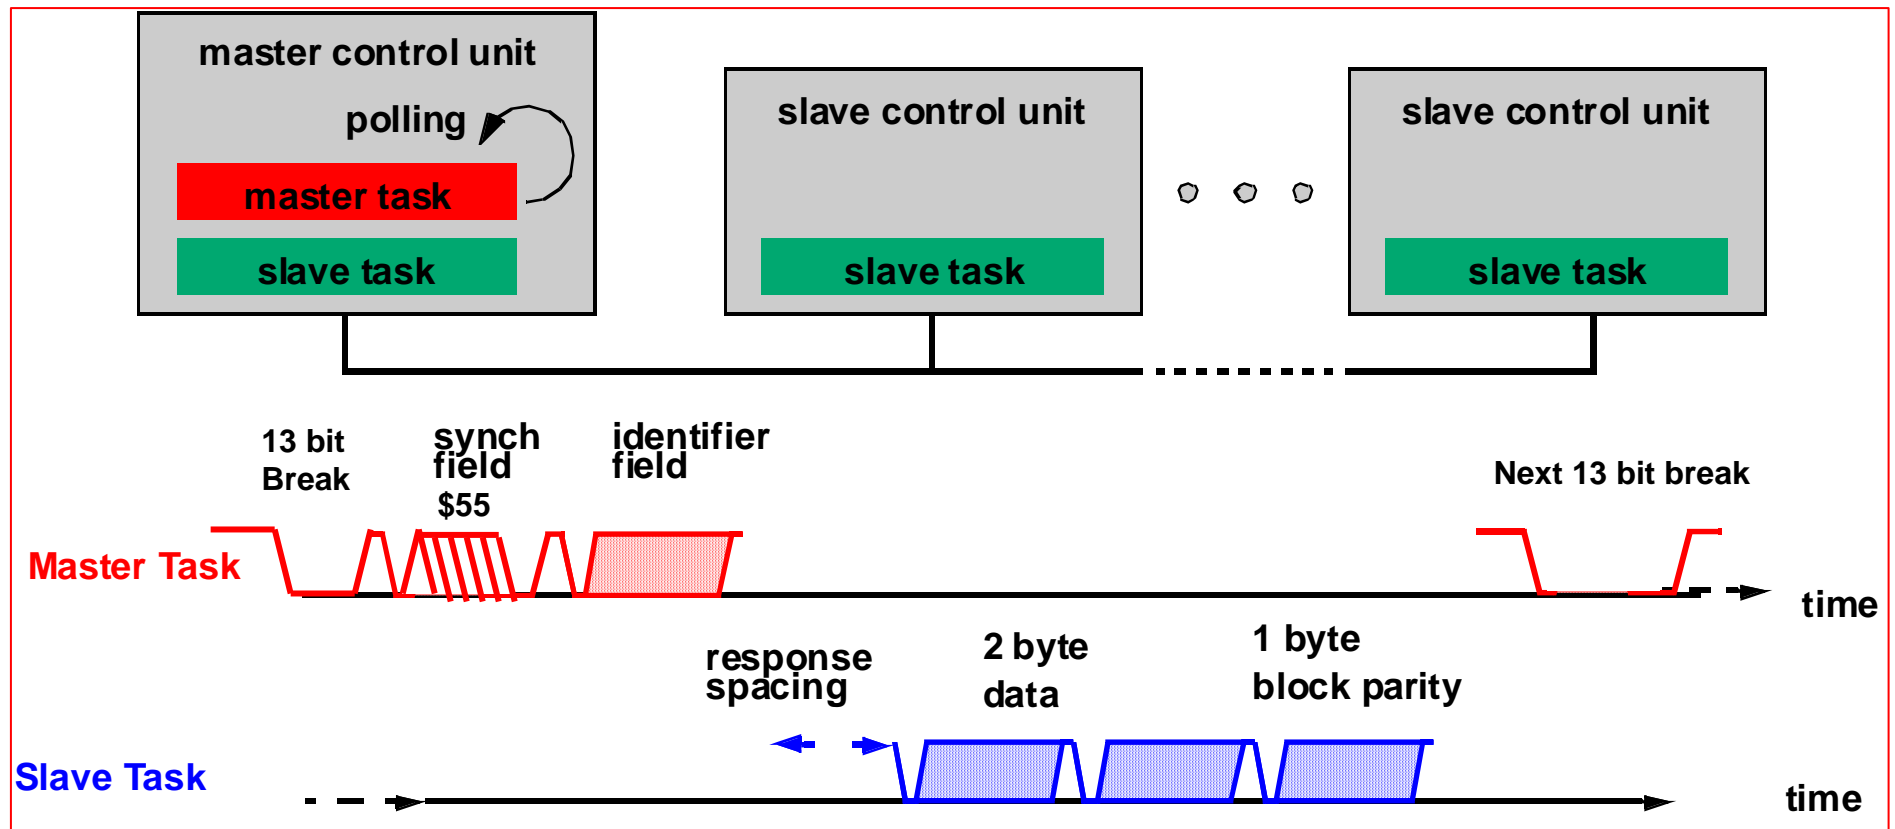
master control unit

polling

master task

slave task

slave control unit

slave task

slave control unit

slave task

13 bit Break

synch field $55

identifier field

Next 13 bit break

Master Task

time

response spacing

2 byte data

1 byte block parity

Slave Task

time